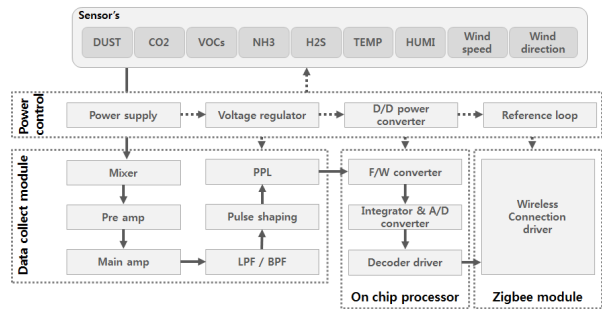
Sensor's

DUST

CO2

VOCs

NH3

H2S

TEMP

HUMI

Wind speed

Wind direction

Power control

Power supply

Voltage regulator

D/D power converter

Reference loop

Data collect module

Mixer

Pre amp

Main amp

PPL

Pulse shaping

LPF / BPF

F/W converter

Integrator & A/D converter

Decoder driver

On chip processor

Wireless Connection driver

Zigbee module